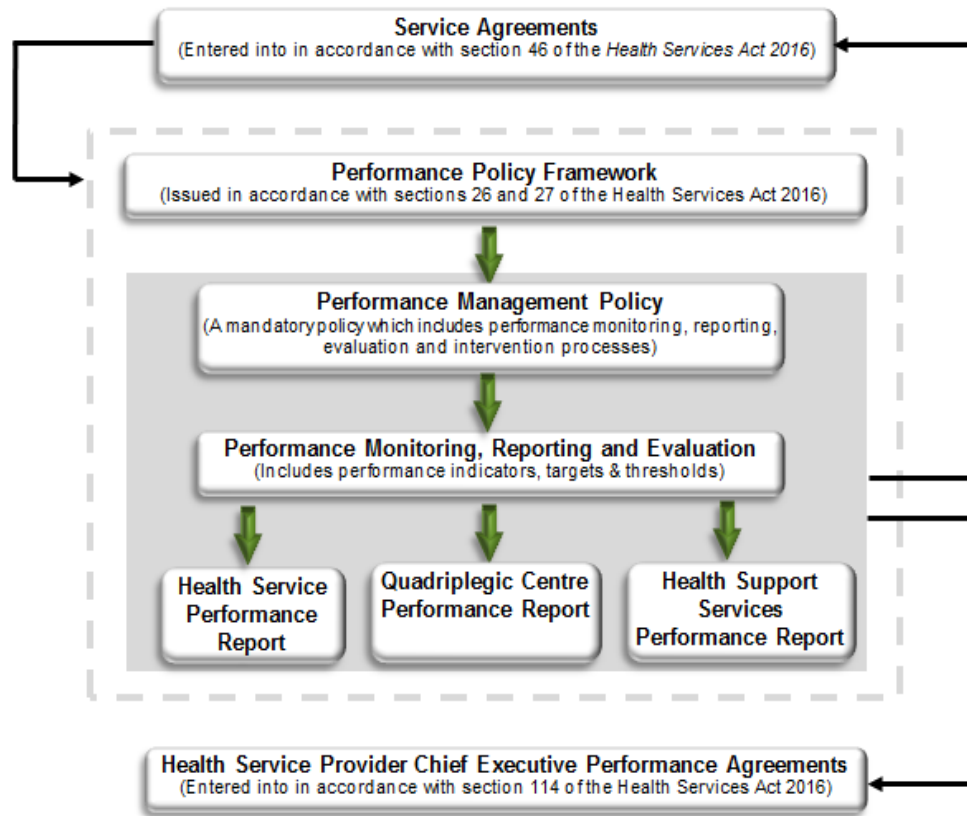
**Service Agreements**
(Entered into in accordance with section 46 of the *Health Services Act 2016*)

**Performance Policy Framework**
(Issued in accordance with sections 26 and 27 of the Health Services Act 2016)

**Performance Management Policy**
(A mandatory policy which includes performance monitoring, reporting, evaluation and intervention processes)

**Performance Monitoring, Reporting and Evaluation**
(Includes performance indicators, targets & thresholds)

**Health Service Performance Report**

**Quadriplegic Centre Performance Report**

**Health Support Services Performance Report**

**Health Service Provider Chief Executive Performance Agreements**
(Entered into in accordance with section 114 of the Health Services Act 2016)